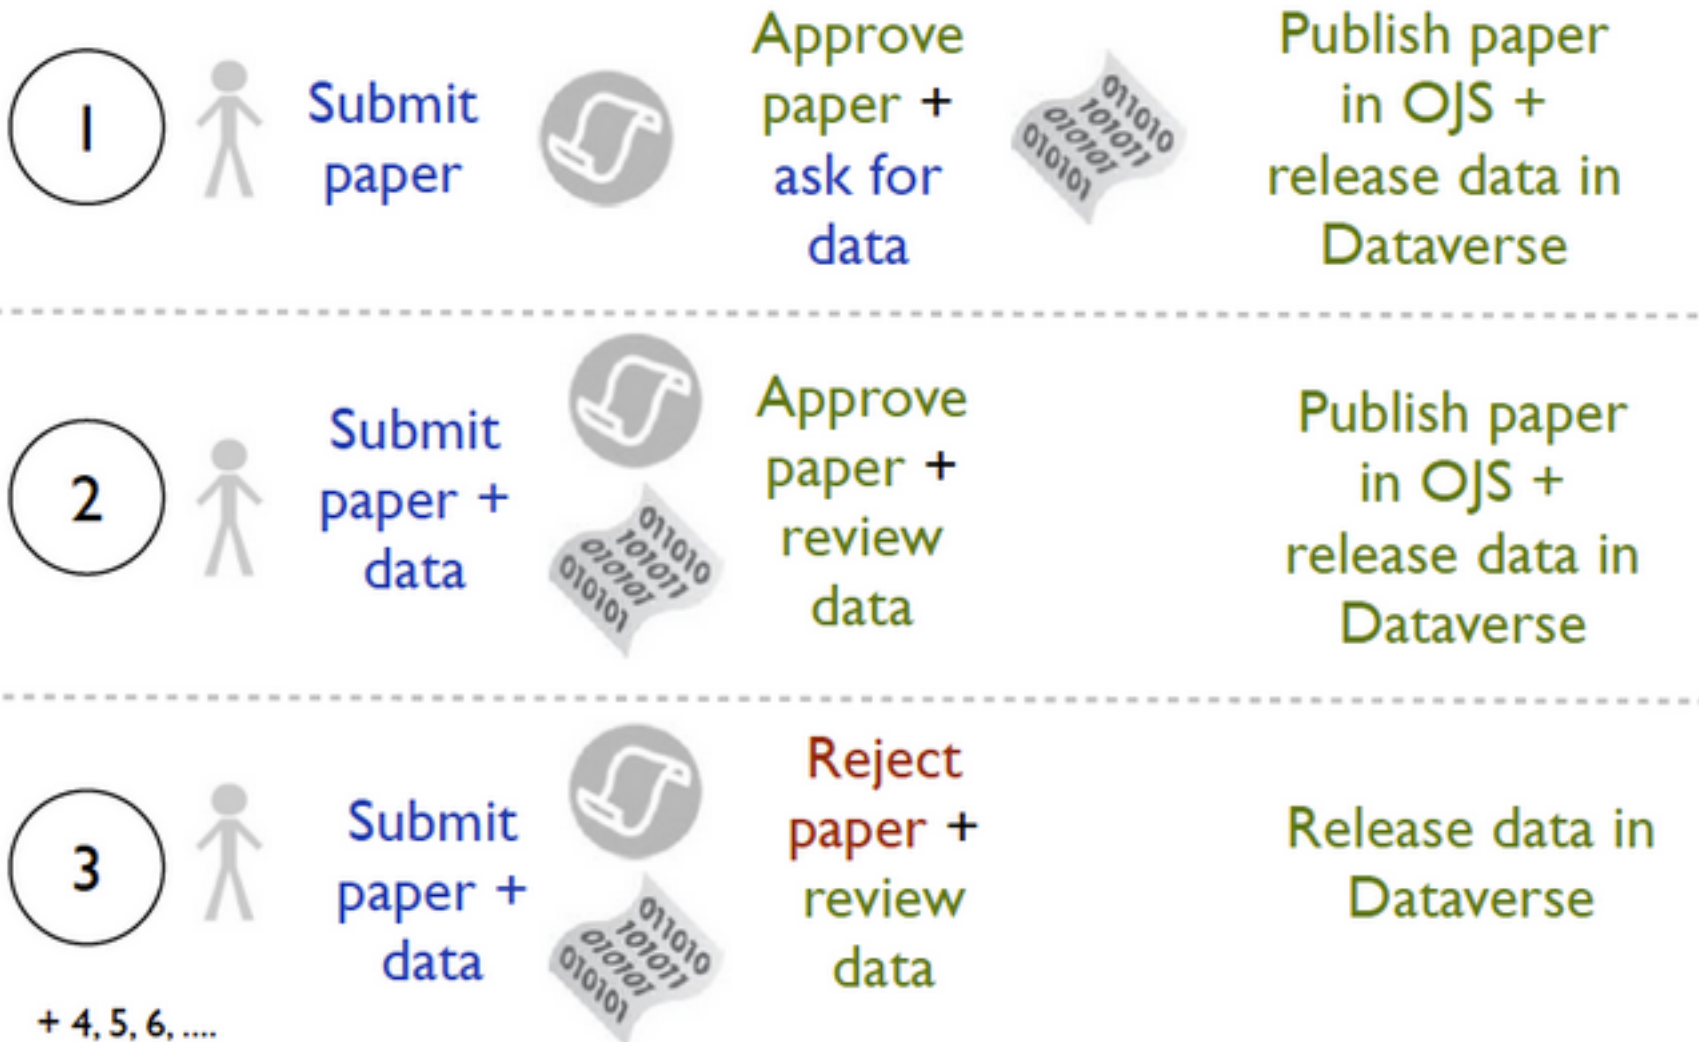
1

Submit paper

Approve paper + ask for data

011010
101011
010101
010101

Publish paper in OJS + release data in Dataverse

2

Submit paper + data

011010
101011
010101
010101

Approve paper + review data

Publish paper in OJS + release data in Dataverse

3

Submit paper + data

011010
101011
010101
010101

Reject paper + review data

Release data in Dataverse

+ 4, 5, 6, ....